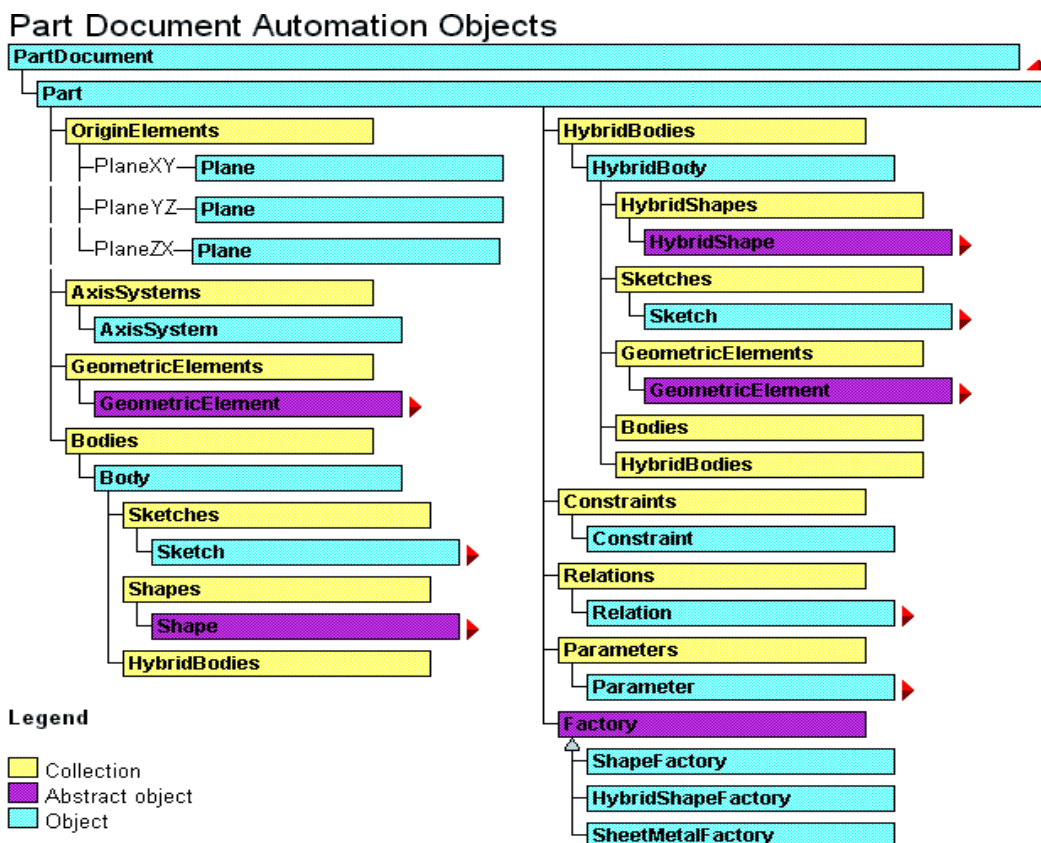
Part Document Automation Objects

PartDocument

Part

OriginElements

PlaneXY Plane

PlaneYZ Plane

PlaneZX Plane

AxisSystems

AxisSystem

GeometricElements

GeometricElement

Bodies

Body

Sketches

Sketch

Shapes

Shape

HybridBodies

HybridBodies

HybridBody

HybridShapes

HybridShape

Sketches

Sketch

GeometricElements

GeometricElement

Bodies

HybridBodies

Constraints

Constraint

Relations

Relation

Parameters

Parameter

Factory

ShapeFactory

HybridShapeFactory

SheetMetalFactory

Legend

Collection

Abstract object

Object